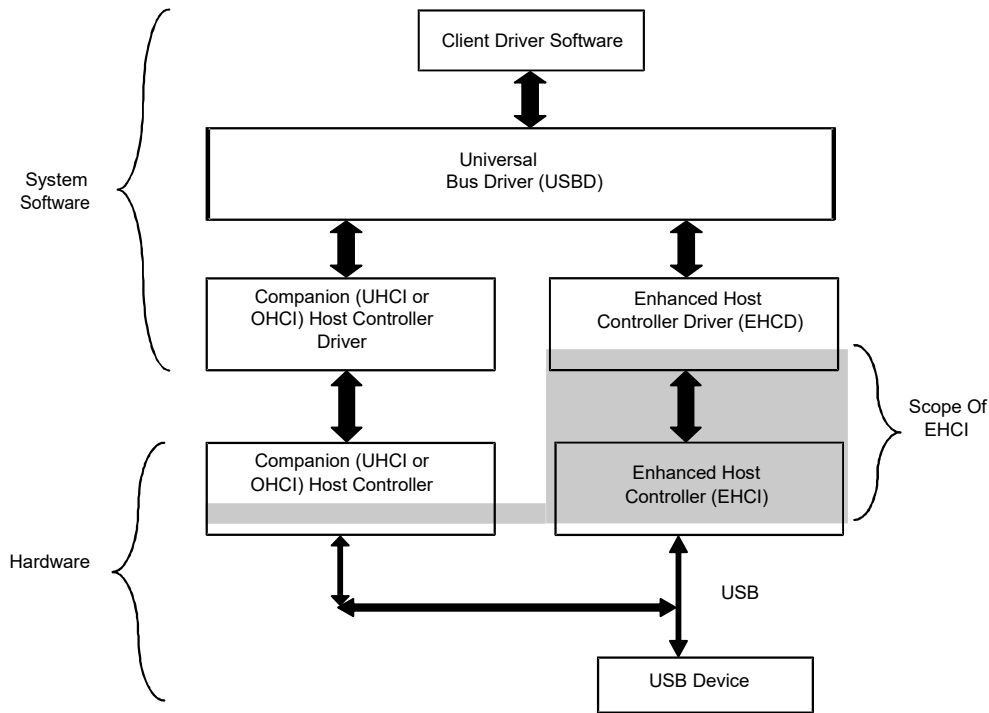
Client Driver Software

System Software

Universal Bus Driver (USBD)

Companion (UHCI or OHCI) Host Controller Driver

Enhanced Host Controller Driver (EHCD)

Scope Of EHCI

Companion (UHCI or OHCI) Host Controller

Enhanced Host Controller (EHCI)

Hardware

USB

USB Device